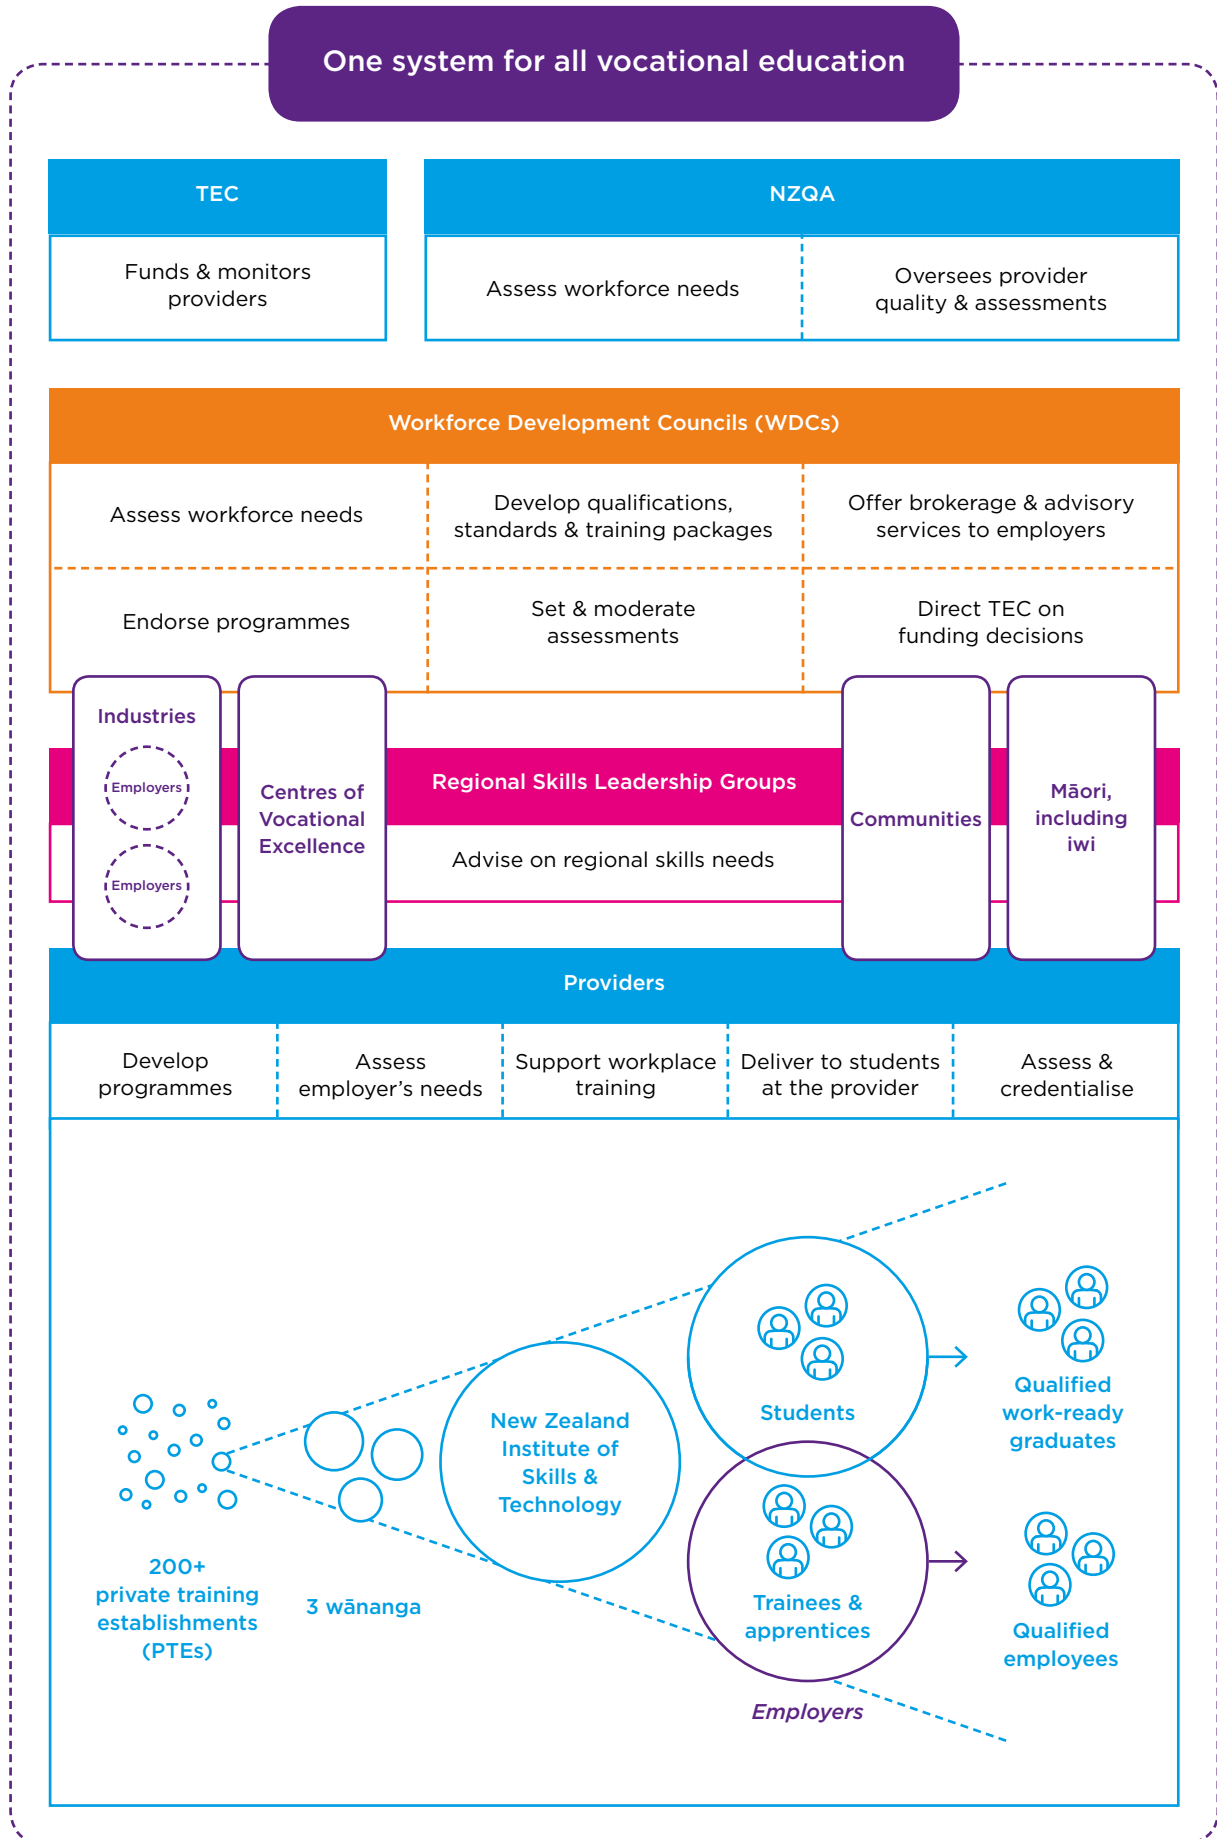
One system for all vocational education

TEC

Funds & monitors providers

NZQA

Assess workforce needs

Oversees provider quality & assessments

Workforce Development Councils (WDCs)

Assess workforce needs

Develop qualifications, standards & training packages

Offer brokerage & advisory services to employers

Endorse programmes

Set & moderate assessments

Direct TEC on funding decisions

Industries

Employers

Employers

Centres of Vocational Excellence

Regional Skills Leadership Groups

Advise on regional skills needs

Communities

Māori, including iwi

Providers

Develop programmes

Assess employer's needs

Support workplace training

Deliver to students at the provider

Assess & credentialise

200+ private training establishments (PTEs)

3 wānanga

New Zealand Institute of Skills & Technology

Students

Trainees & apprentices

Employers

Qualified work-ready graduates

Qualified employees